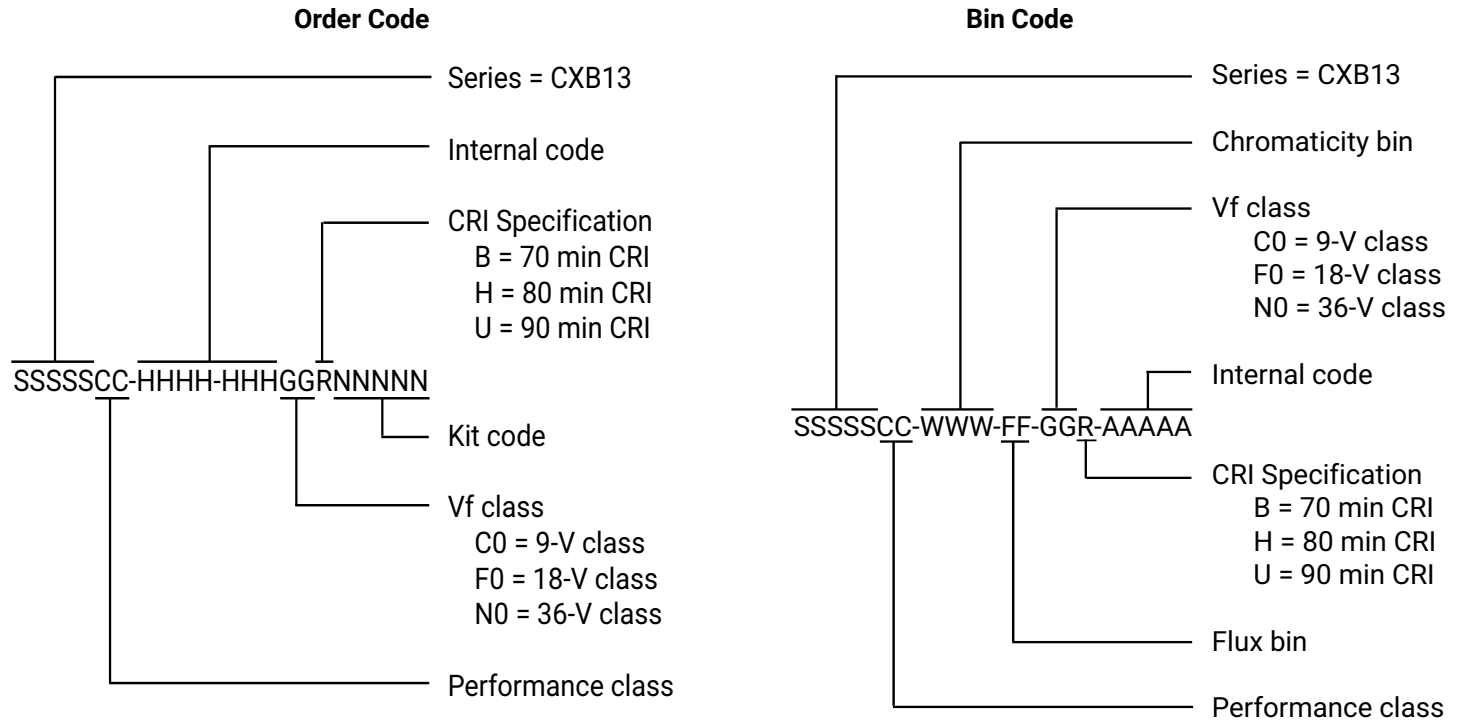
Order Code

Series = CXB13

Internal code

CRI Specification
B = 70 min CRI
H = 80 min CRI
U = 90 min CRI

SSSSSCC-HHHH-HHHGGRNNNNN

Kit code

Vf class
C0 = 9-V class
F0 = 18-V class
N0 = 36-V class

Performance class

Bin Code

Series = CXB13

Chromaticity bin

Vf class
C0 = 9-V class
F0 = 18-V class
N0 = 36-V class

Internal code

SSSSSCC-WWW-FF-GGR-AAAAA

CRI Specification
B = 70 min CRI
H = 80 min CRI
U = 90 min CRI

Flux bin

Performance class